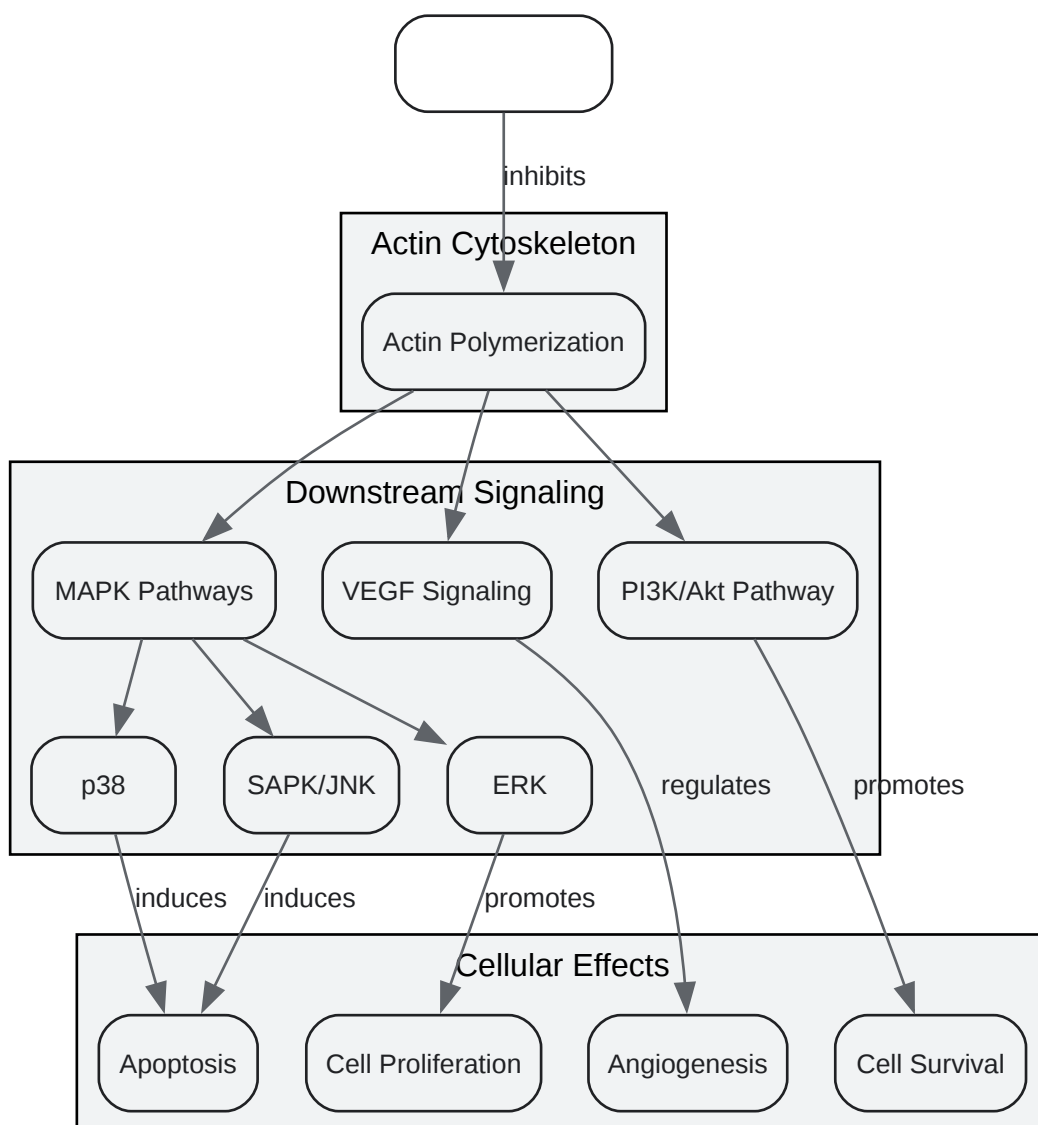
inhibits

Actin Cytoskeleton

Actin Polymerization

Downstream Signaling

MAPK Pathways

VEGF Signaling

PI3K/Akt Pathway

p38

SAPK/JNK

ERK

regulates

promotes

induces

induces

promotes

Cellular Effects

Apoptosis

Cell Proliferation

Angiogenesis

Cell Survival